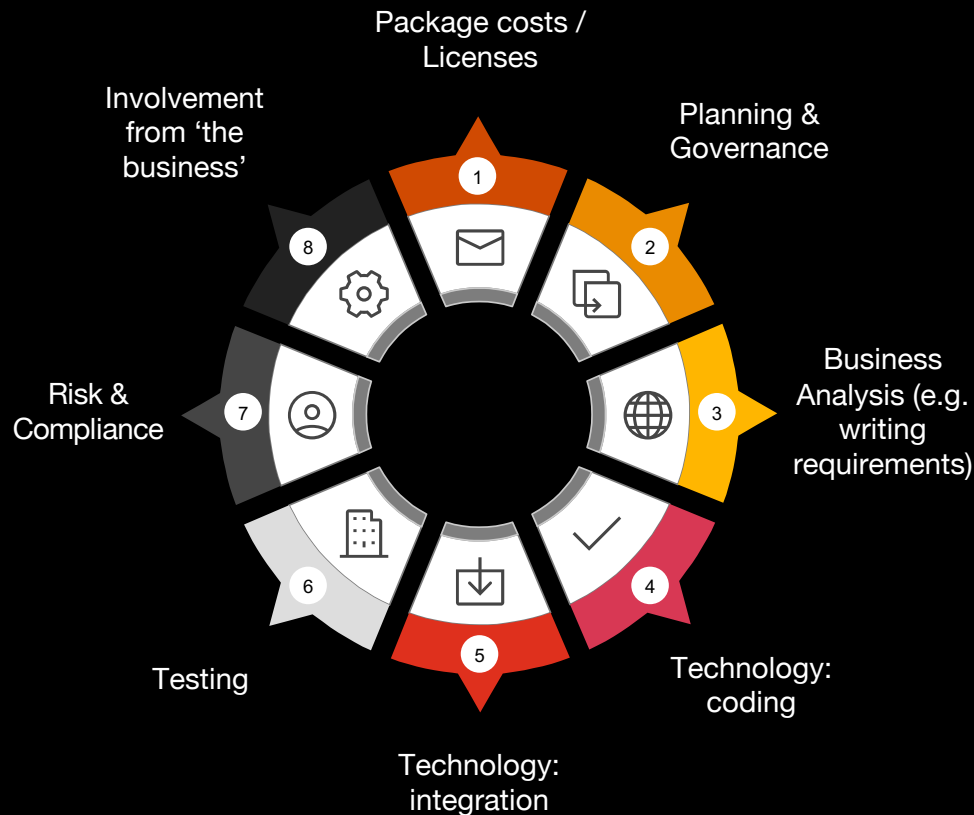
Package costs / Licenses

1

Planning & Governance

2

Business Analysis (e.g. writing requirements)

3

4

Technology: coding

5

Technology: integration

6

Testing

7

Risk & Compliance

8

Involvement from ‘the business’